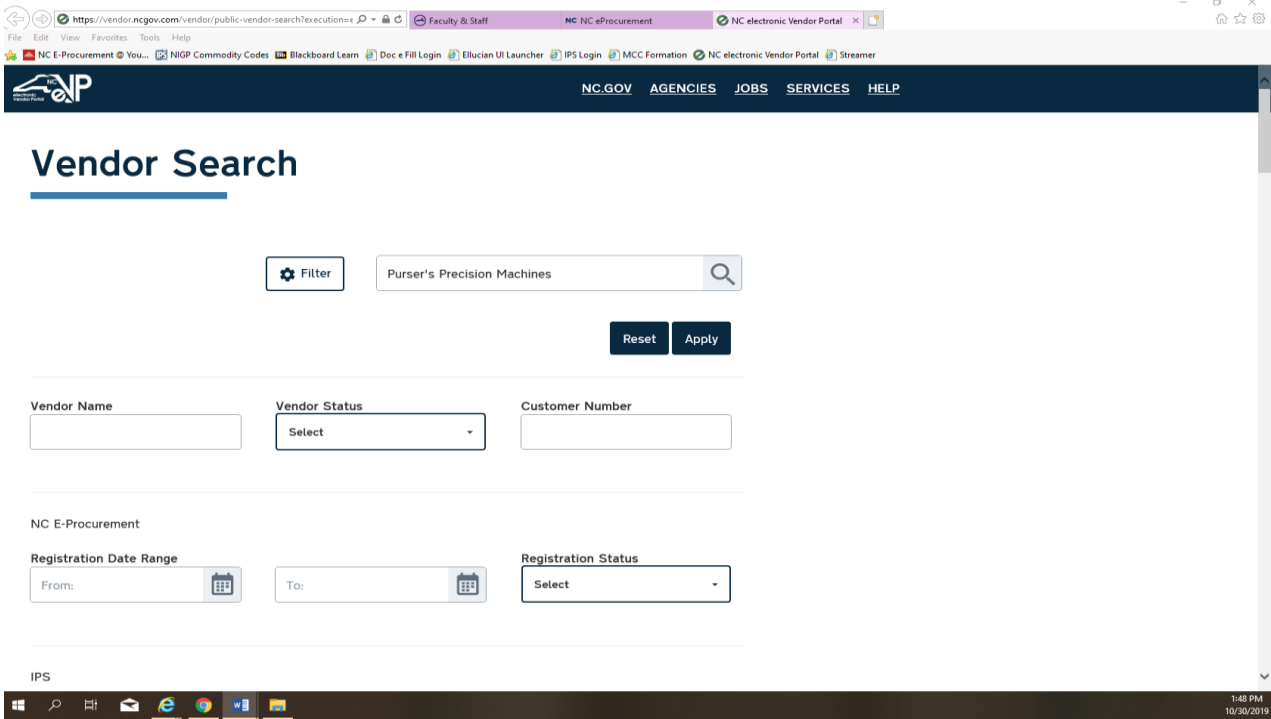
https://vendor.ncgov.com/vendor/public-vendor-search?execution=e
Faculty & Staff
NC NC eProcurement
NC electronic Vendor Portal

File Edit View Favorites Tools Help

NC E-Procurement @ You... NIGP Commodity Codes Blackboard Learn Doc e Fill Login Ellucian UI Launcher IPS Login MCC Formation NC electronic Vendor Portal Streamer

NC eVP electronic Vendor Portal

NC.GOV AGENCIES JOBS SERVICES HELP

Vendor Search

Filter

Purser's Precision Machines

Reset Apply

Vendor Name

Vendor Status

Select

Customer Number

NC E-Procurement

Registration Date Range

From:

To:

Registration Status

Select

IPS

1:48 PM
10/30/2019